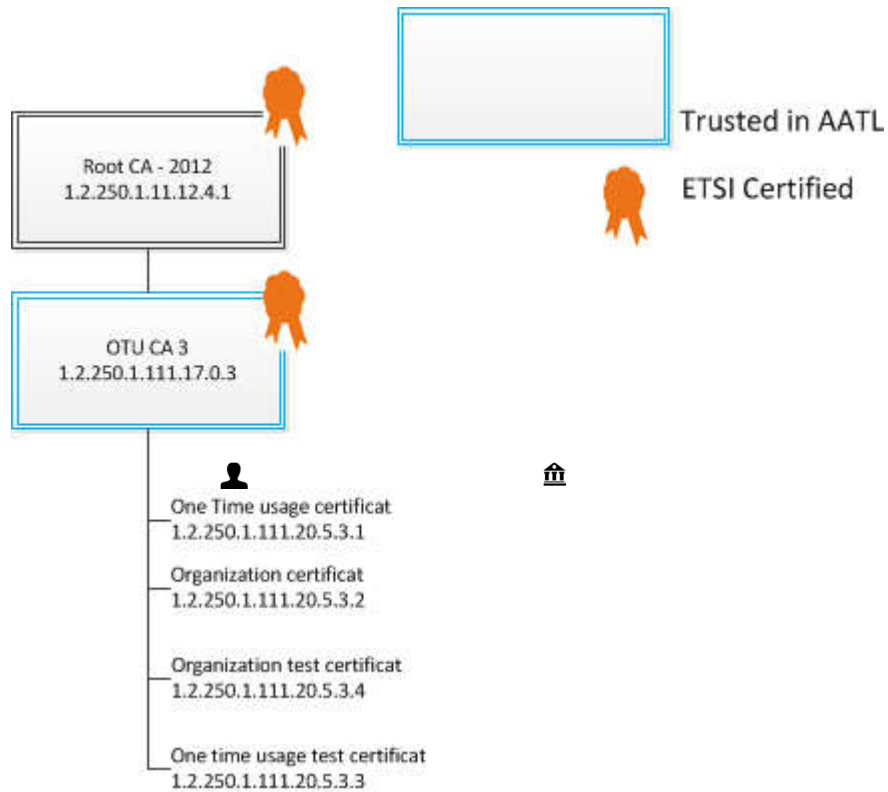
Trusted in AATL

ETSI Certified

Root CA - 2012
1.2.250.1.11.12.4.1

OTU CA 3
1.2.250.1.111.17.0.3

One Time usage certificat
1.2.250.1.111.20.5.3.1

Organization certificat
1.2.250.1.111.20.5.3.2

Organization test certificat
1.2.250.1.111.20.5.3.4

One time usage test certificat
1.2.250.1.111.20.5.3.3